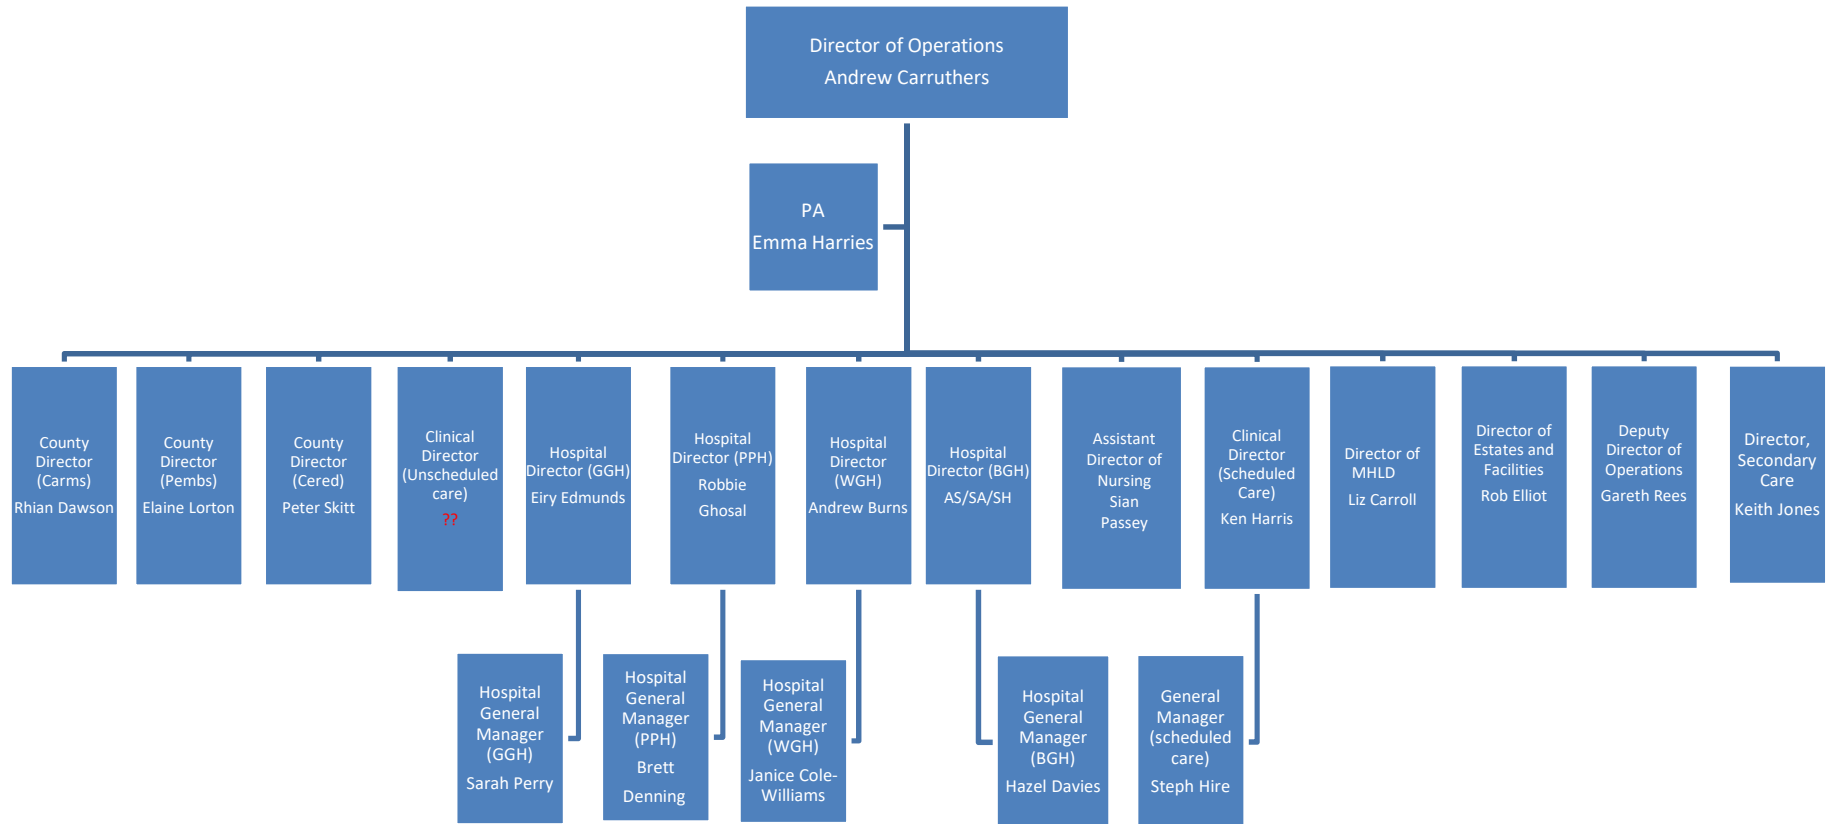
Director of Operations
Andrew Carruthers

PA
Emma Harries

County Director (Carms)
Rhian Dawson

County Director (Pembs)
Elaine Lorton

County Director (Cered)
Peter Skitt

Clinical Director (Unscheduled care)
??

Hospital Director (GGH)
Eiry Edmunds

Hospital Director (PPH)
Robbie Ghosal

Hospital Director (WGH)
Andrew Burns

Hospital Director (BGH)
AS/SA/SH

Assistant Director of Nursing
Sian Passey

Clinical Director (Scheduled Care)
Ken Harris

Director of MHLD
Liz Carroll

Director of Estates and Facilities
Rob Elliot

Deputy Director of Operations
Gareth Rees

Director, Secondary Care
Keith Jones

Hospital General Manager (GGH)
Sarah Perry

Hospital General Manager (PPH)
Brett Denning

Hospital General Manager (WGH)
Janice Cole-Williams

Hospital General Manager (BGH)
Hazel Davies

General Manager (scheduled care)
Steph Hire